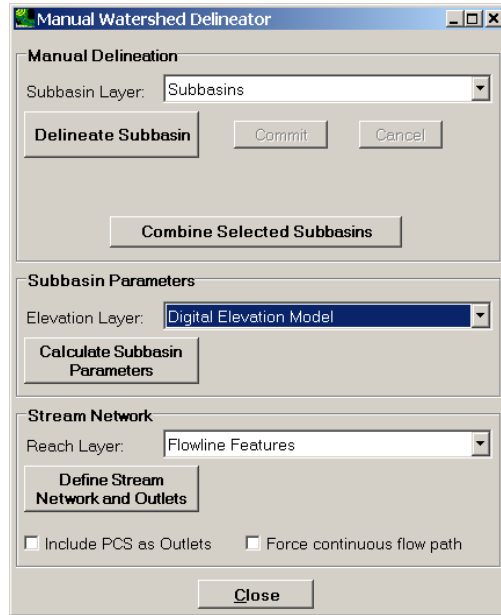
Manual Watershed Delineator

Manual Delineation

Subbasin Layer: Subbasins

Delineate Subbasin

Commit

Cancel

Combine Selected Subbasins

Subbasin Parameters

Elevation Layer: Digital Elevation Model

Calculate Subbasin Parameters

Stream Network

Reach Layer: Flowline Features

Define Stream Network and Outlets

Include PCS as Outlets

Force continuous flow path

Close